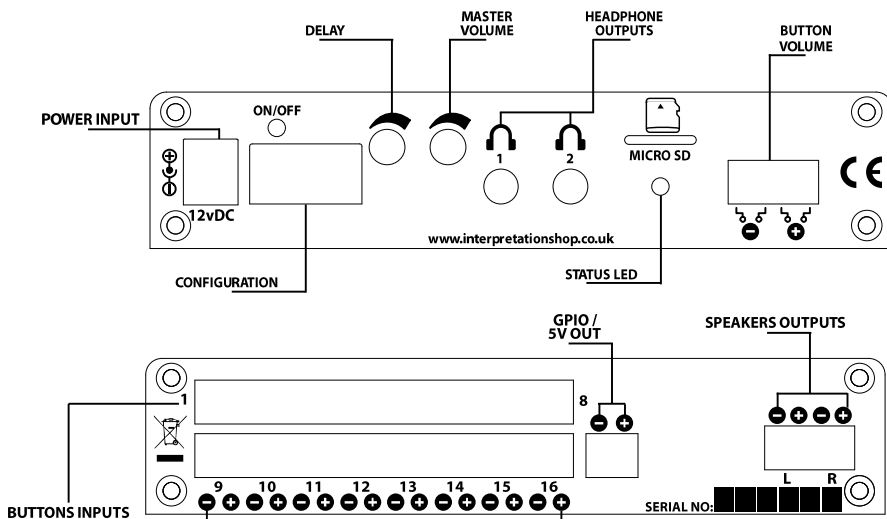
DELAY

MASTER VOLUME

HEADPHONE OUTPUTS

BUTTON VOLUME

POWER INPUT

ON/OFF

1

2

MICRO SD

CE

12vDC

www.interpretationshop.co.uk

CONFIGURATION

STATUS LED

GPIO / 5V OUT

SPEAKERS OUTPUTS

1

8

9 10 11 12 13 14 15 16

L R

SERIAL NO:

BUTTONS INPUTS